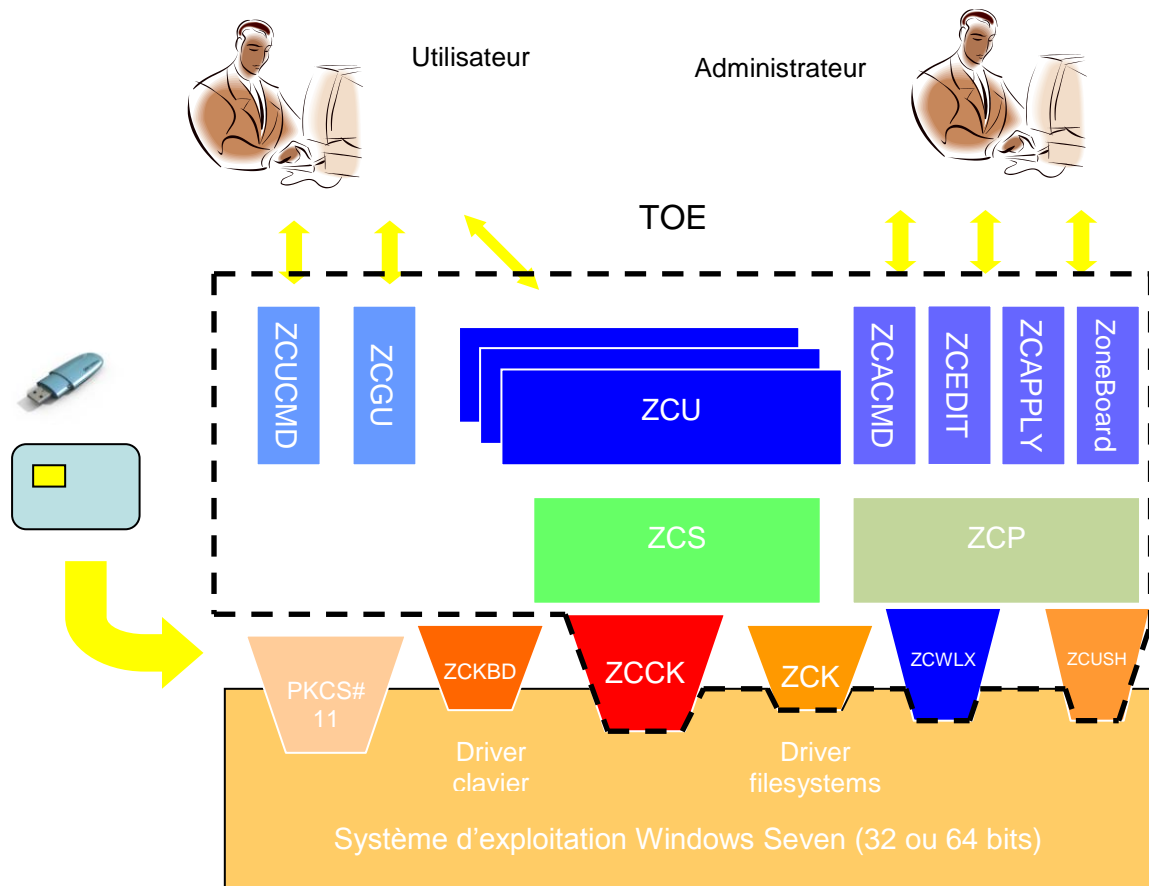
Utilisateur

Administrateur

TOE

ZCUCMD

ZCGU

ZCU

ZCACMD

ZCEDIT

ZCAPPLY

ZoneBoard

ZCS

ZCP

PKCS# 11

ZCKBD

ZCCK

ZCK

ZCWLX

ZCUSH

Driver clavier

Driver filesystems

Système d’exploitation Windows Seven (32 ou 64 bits)